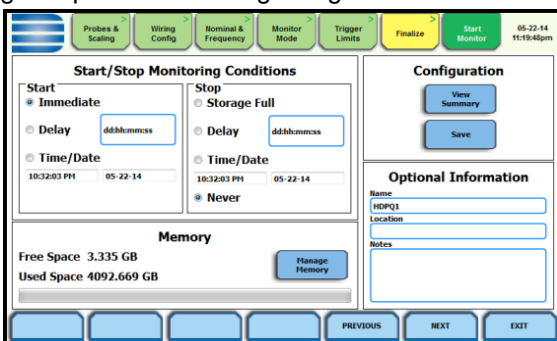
Probes & Scaling
Wiring Config
Nominal & Frequency
Monitor Mode
Trigger Limits
Finalize
Start Monitor
05-22-14
11:19:48pm

Start/Stop Monitoring Conditions

Start
Immediate
Delay
dd:hh:mm:ss
Time/Date
10:32:03 PM
05-22-14

Stop
Storage Full
Delay
dd:hh:mm:ss
Time/Date
10:32:03 PM
05-22-14
Never

Configuration
View Summary
Save

Optional Information
Name
HDPQ1
Location
Notes

Memory
Free Space 3.335 GB
Used Space 4092.669 GB
Manage Memory

PREVIOUS
NEXT
EXIT